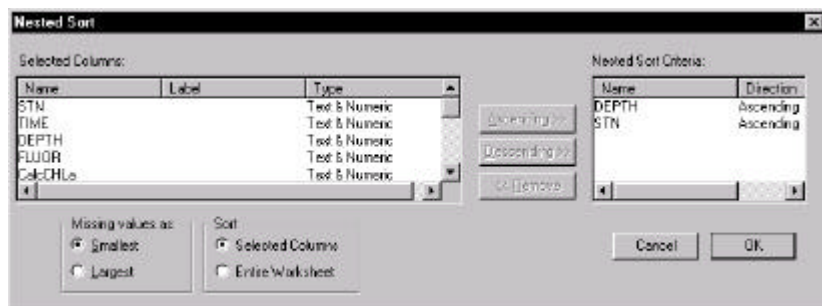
Nested Sort

Selected Columns:

| Name | Label | Type |
|---|---|---|
| STN | | Text & Numeric |
| TIME | | Text & Numeric |
| DEPTH | | Text & Numeric |
| FLUOR | | Text & Numeric |
| CalcCHLa | | Text & Numeric |

Ascending >>

Descending >>

<< Remove

Nested Sort Criteria:

| Name | Direction |
|---|---|
| DEPTH | Ascending |
| STN | Ascending |

Missing values as
Smallest
Largest

Sort
Selected Columns
Entire Worksheet

Cancel

OK